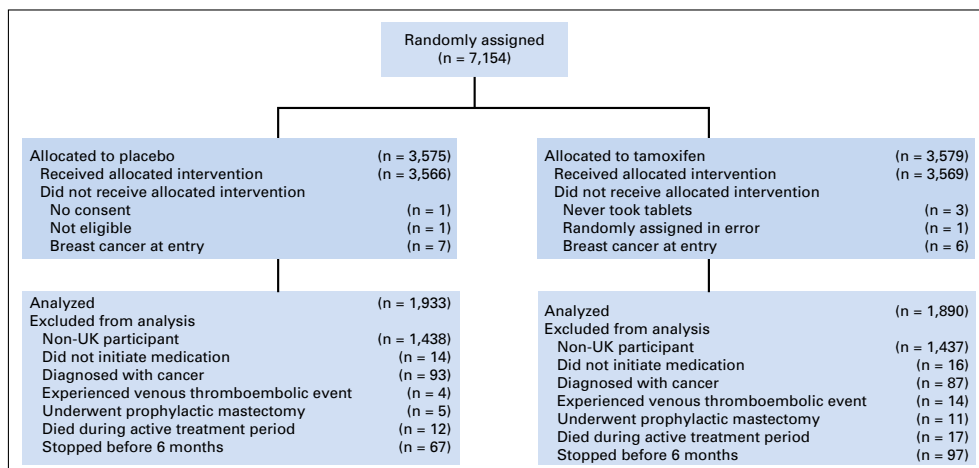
Randomly assigned
(n = 7,154)

Allocated to placebo (n = 3,575)
Received allocated intervention (n = 3,566)
Did not receive allocated intervention
No consent (n = 1)
Not eligible (n = 1)
Breast cancer at entry (n = 7)

Allocated to tamoxifen (n = 3,579)
Received allocated intervention (n = 3,569)
Did not receive allocated intervention
Never took tablets (n = 3)
Randomly assigned in error (n = 1)
Breast cancer at entry (n = 6)

Analyzed (n = 1,933)
Excluded from analysis
Non-UK participant (n = 1,438)
Did not initiate medication (n = 14)
Diagnosed with cancer (n = 93)
Experienced venous thromboembolic event (n = 4)
Underwent prophylactic mastectomy (n = 5)
Died during active treatment period (n = 12)
Stopped before 6 months (n = 67)

Analyzed (n = 1,890)
Excluded from analysis
Non-UK participant (n = 1,437)
Did not initiate medication (n = 16)
Diagnosed with cancer (n = 87)
Experienced venous thromboembolic event (n = 14)
Underwent prophylactic mastectomy (n = 11)
Died during active treatment period (n = 17)
Stopped before 6 months (n = 97)